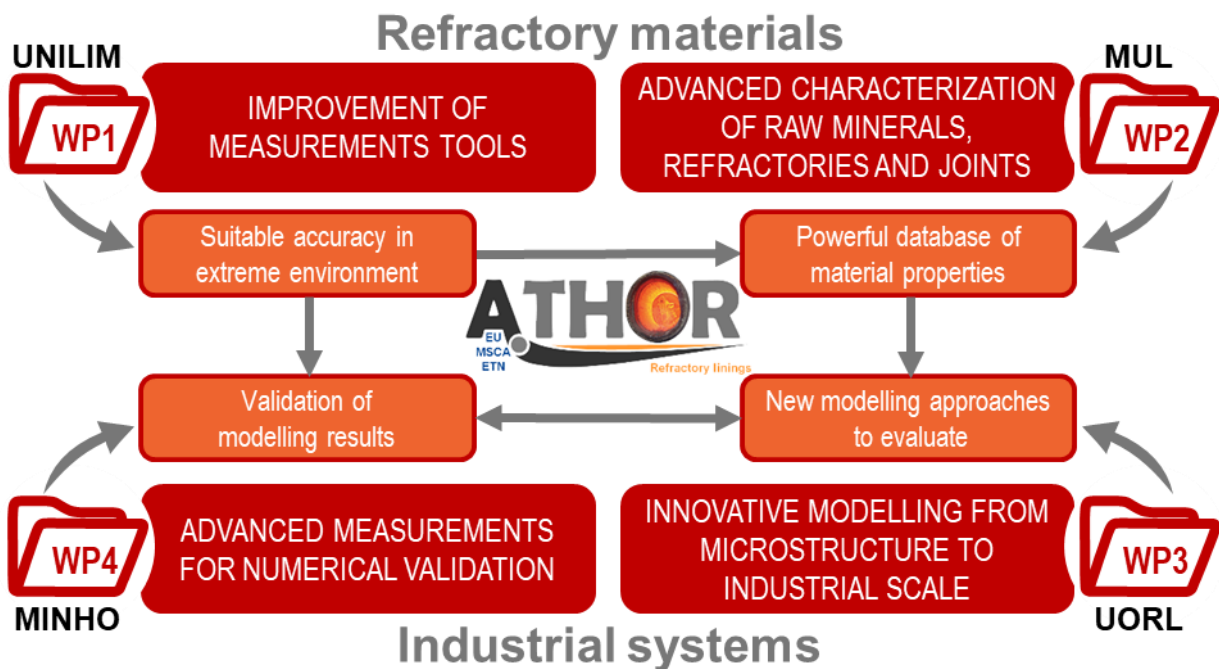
Refractory materials

UNILIM
WP1
IMPROVEMENT OF MEASUREMENTS TOOLS

ADVANCED CHARACTERIZATION OF RAW MINERALS, REFRACTORIES AND JOINTS
MUL
WP2

Suitable accuracy in extreme environment

Powerful database of material properties

ATHOR
EU
MSCA
ETN
Refractory linings

Validation of modelling results

New modelling approaches to evaluate

WP4
MINHO
ADVANCED MEASUREMENTS FOR NUMERICAL VALIDATION

INNOVATIVE MODELLING FROM MICROSTRUCTURE TO INDUSTRIAL SCALE
WP3
UORL

Industrial systems